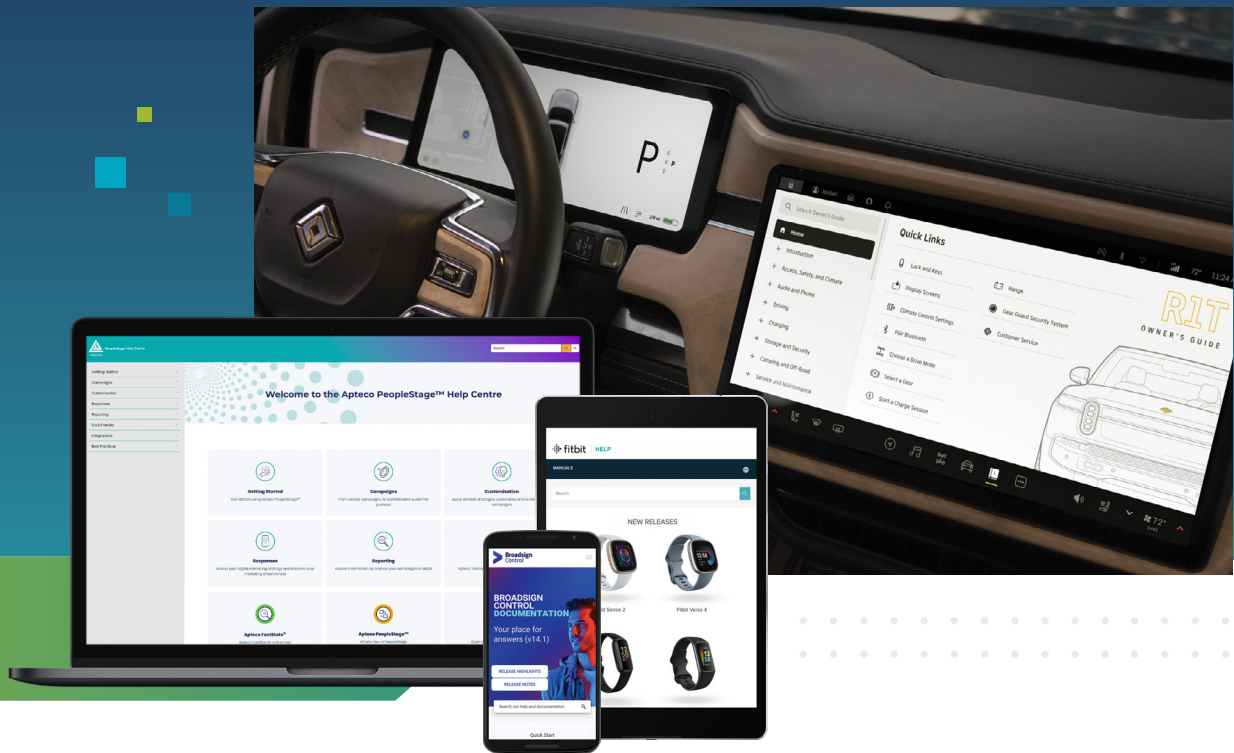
P

Jordan

Search Owner's Guide

Home
Introduction
Access, Safety, and Climate
Audio and Phone
Driving
Charging
Storage and Security
Camping and Off-Road
Service and Maintenance

Quick Links

Lock and Keys
Display Screens
Climate Control Settings
Pair Bluetooth
Choose a Drive Mode
Select a Gear
Start a Charge Session
Range
Gear Guard Security System
Customer Service

R1T
OWNER'S GUIDE

72°

PeopleStage Help Centre

Search

Getting Started
Campaigns
Customisation
Responses
Reporting
Social Media
Integrations
Best Practices

Welcome to the Apteco PeopleStage™ Help Centre

Getting Started
Campaigns
Customisation
Responses
Reporting
Apteco FastStats®
Apteco PeopleStage™

fitbit | HELP

MANUALS

Search

NEW RELEASES

Sense 2
Fitbit Versa 4

Broadsign Control

BROADSIGN CONTROL DOCUMENTATION

Your place for answers (v14.1)

RELEASE HIGHLIGHTS
RELEASE NOTES

Search our help and documentation

Quick Start